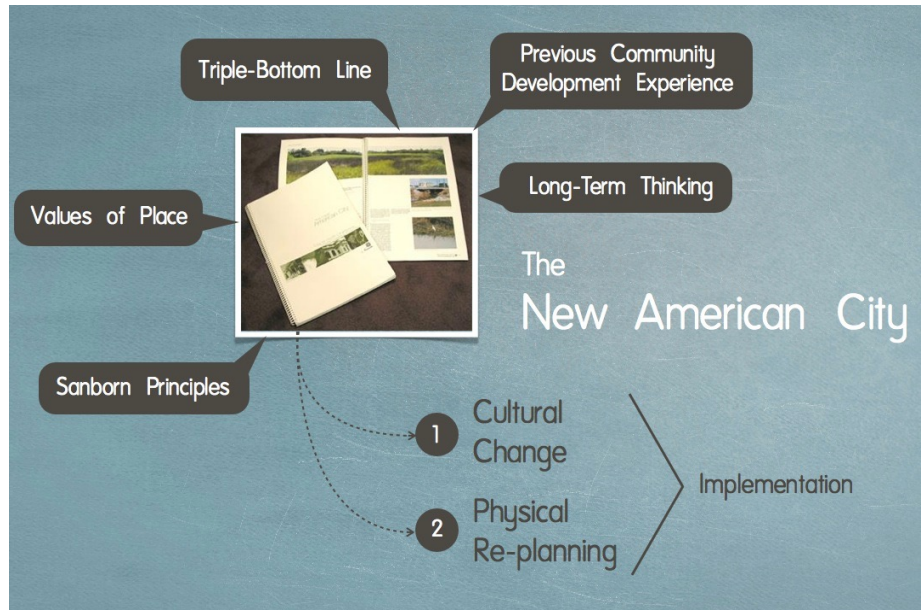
Triple-Bottom Line

Previous Community Development Experience

Long-Term Thinking

Values of Place

Sanborn Principles

The New American City

1 Cultural Change

2 Physical Re-planning

Implementation